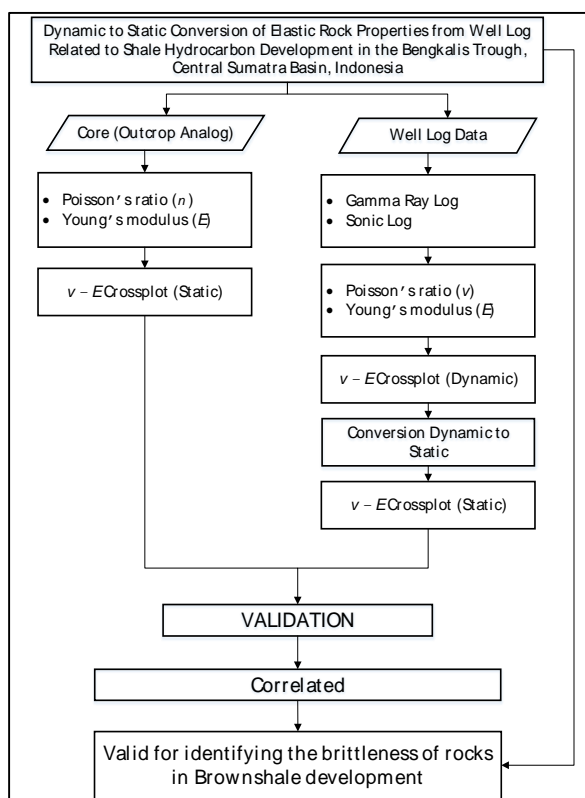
Dynamic to Static Conversion of Elastic Rock Properties from Well Log Related to Shale Hydrocarbon Development in the Bengkalis Trough, Central Sumatra Basin, Indonesia

Core (Outcrop Analog)

Well Log Data

• Poisson's ratio ($n$)
• Young's modulus ($E$)

• Gamma Ray Log
• Sonic Log

$v - E$ Crossplot (Static)

• Poisson's ratio ($v$)
• Young's modulus ($E$)

$v - E$ Crossplot (Dynamic)

Conversion Dynamic to Static

$v - E$ Crossplot (Static)

VALIDATION

Correlated

Valid for identifying the brittleness of rocks in Brownshale development